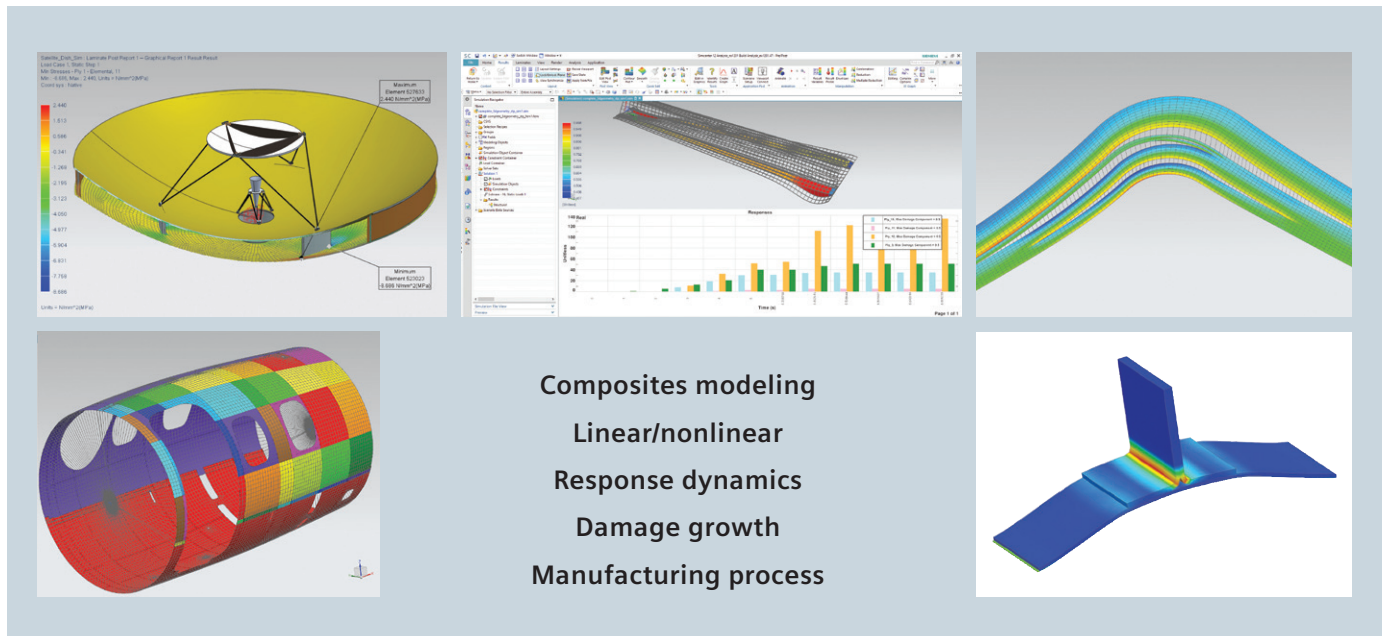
Satellite_Dish_Sim : Laminate Post Report 1 — Graphical Report 1 Result Result
Load Case 1, Static Step 1
Min Stresses - Ply 1 - Elemental, 11
Min : -6.886, Max : 2.440, Units = N/mm^2(MPa)
Coord sys : Native

2.440
1.615
0.899
0.341
-1.260
-2.195
-3.123
-4.050
-4.977
-5.904
-6.831
-7.758
-8.886

Maximum
Element 527633
2.440 N/mm^2(MPa)

Minimum
Element 522023
-6.886 N/mm^2(MPa)

Units = N/mm^2(MPa)

Response

Time (s)

Page 1 of 1

Composites modeling

Linear/nonlinear

Response dynamics

Damage growth

Manufacturing process